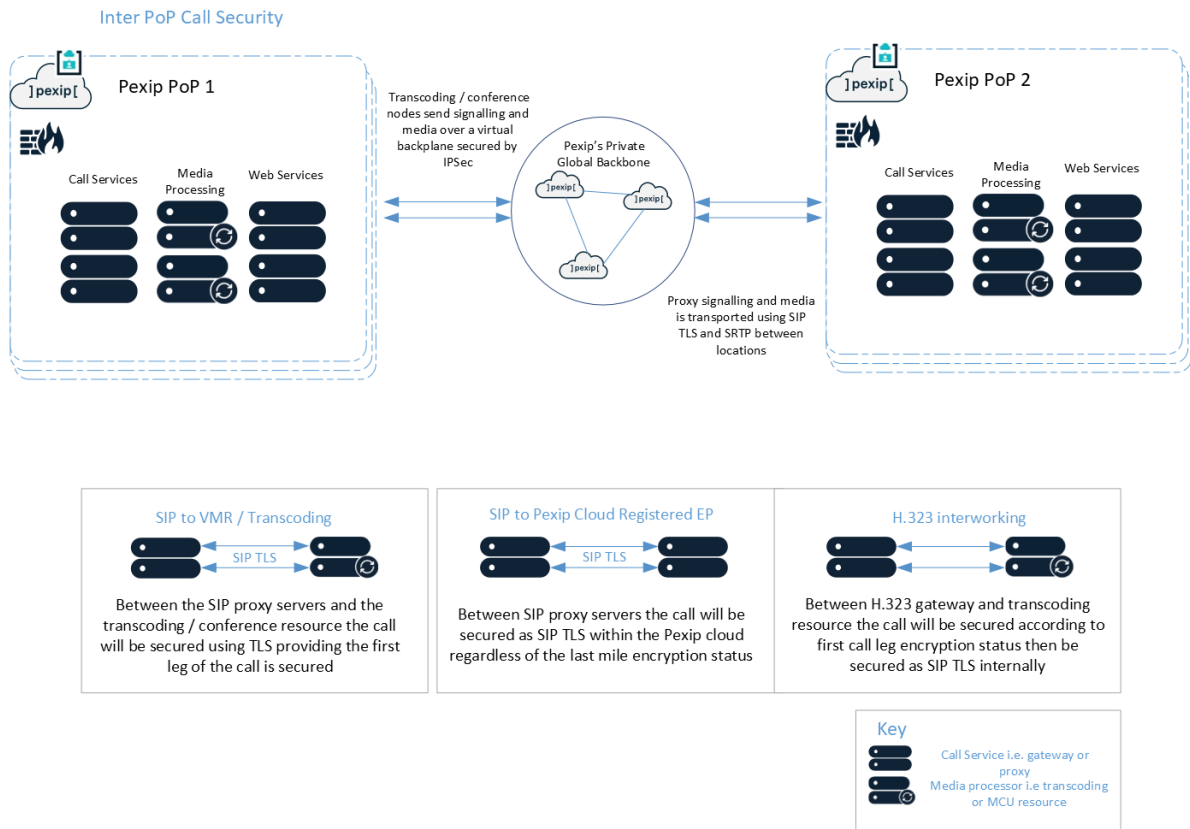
Inter PoP Call Security

] pexip [

Pexip PoP 1

Call Services

Media Processing

Web Services

Transcoding / conference nodes send signalling and media over a virtual backplane secured by IPSec

Pexip's Private Global Backbone

] pexip [

] pexip [

] pexip [

Proxy signalling and media is transported using SIP TLS and SRTP between locations

] pexip [

Pexip PoP 2

Call Services

Media Processing

Web Services

SIP to VMR / Transcoding

SIP TLS

Between the SIP proxy servers and the transcoding / conference resource the call will be secured using TLS providing the first leg of the call is secured

SIP to Pexip Cloud Registered EP

SIP TLS

Between SIP proxy servers the call will be secured as SIP TLS within the Pexip cloud regardless of the last mile encryption status

H.323 interworking

Between H.323 gateway and transcoding resource the call will be secured according to first call leg encryption status then be secured as SIP TLS internally

Key

Call Service i.e. gateway or proxy

Media processor i.e transcoding or MCU resource